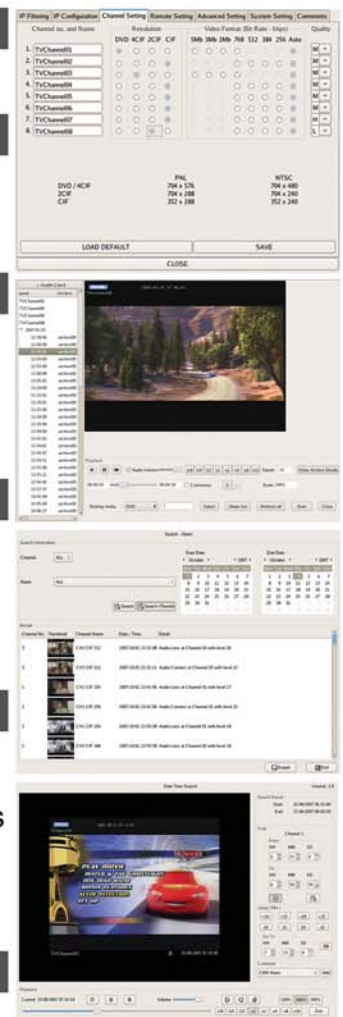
IP Filtering | IP Configuration | Channel Setting | Remote Setting | Advanced Setting | System Setting | Comments

Channel no. and Name | Resolution | Video Format (Bit Rate - kbps) | Quality

DVD 4CIF 2CIF CIF | 5Mb 3Mb 1Mb 768 512 384 256 Auto

1. TVChannel01 M
2. TVChannel02 M
3. TVChannel03 M
4. TVChannel04 M
5. TVChannel05 M
6. TVChannel06 M
7. TVChannel07 M
8. TVChannel08 L

| | PAL | NTSC |
|---|---|---|
| DVD / 4CIF | 704 x 576 | 704 x 480 |
| 2CIF | 704 x 288 | 704 x 240 |
| CIF | 352 x 288 | 352 x 240 |

LOAD DEFAULT
SAVE
CLOSE

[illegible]

Search - Alarm

Search Information
Channel ALL
Alarm ALL
Start Date
End Date
Search
Search (Thumbnail)

Result
Channel No. | Thumbnail | Channel Name | Date / Time | Detail
CH3 CIF 512
CH3 CIF 512
CH3 CIF 256
CH3 CIF 256
CH4 CIF 256
CH4 CIF 384

Date Time Search

Playback
Export
Exit